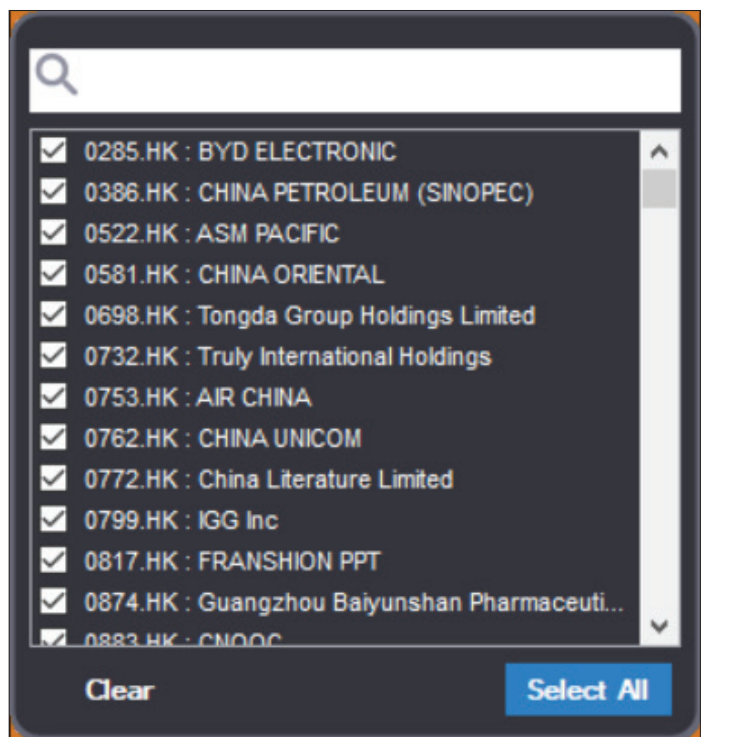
0285.HK : BYD ELECTRONIC
0386.HK : CHINA PETROLEUM (SINOPEC)
0522.HK : ASM PACIFIC
0581.HK : CHINA ORIENTAL
0698.HK : Tongda Group Holdings Limited
0732.HK : Truly International Holdings
0753.HK : AIR CHINA
0762.HK : CHINA UNICOM
0772.HK : China Literature Limited
0799.HK : IGG Inc
0817.HK : FRANSHION PPT
0874.HK : Guangzhou Baiyunshan Pharmaceuti...
0883.HK : CNOOC

Clear
Select All